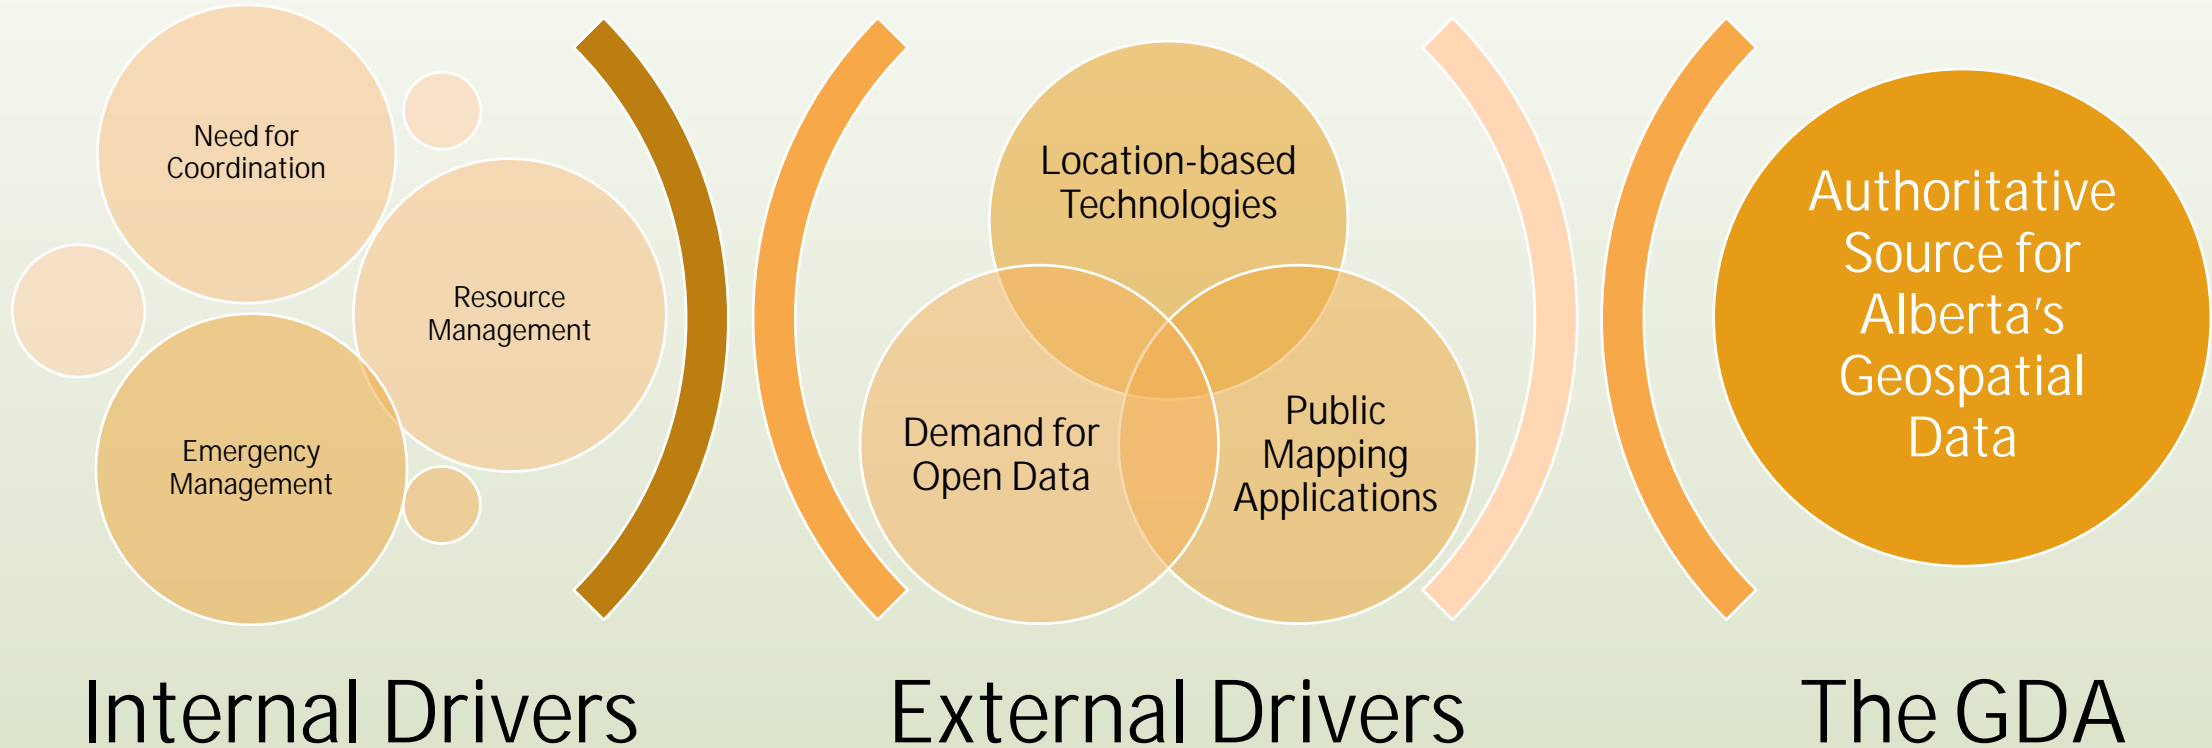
Need for Coordination

Resource Management

Emergency Management

Location-based Technologies

Demand for Open Data

Public Mapping Applications

Authoritative Source for Alberta's Geospatial Data

Internal Drivers

External Drivers

The GDA